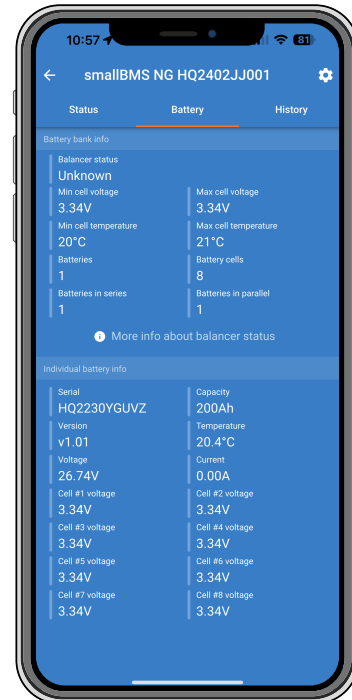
10:57 81

smallBMS NG HQ2402JJ001

Status
Battery
History

Battery bank info

Balancer status
Unknown

Min cell voltage
3.34V

Max cell voltage
3.34V

Min cell temperature
20°C

Max cell temperature
21°C

Batteries
1

Battery cells
8

Batteries in series
1

Batteries in parallel
1

More info about balancer status

Individual battery info

Serial
HQ2230YGUVZ

Capacity
200Ah

Version
v1.01

Temperature
20.4°C

Voltage
26.74V

Current
0.00A

Cell #1 voltage
3.34V

Cell #2 voltage
3.34V

Cell #3 voltage
3.34V

Cell #4 voltage
3.34V

Cell #5 voltage
3.34V

Cell #6 voltage
3.34V

Cell #7 voltage
3.34V

Cell #8 voltage
3.34V